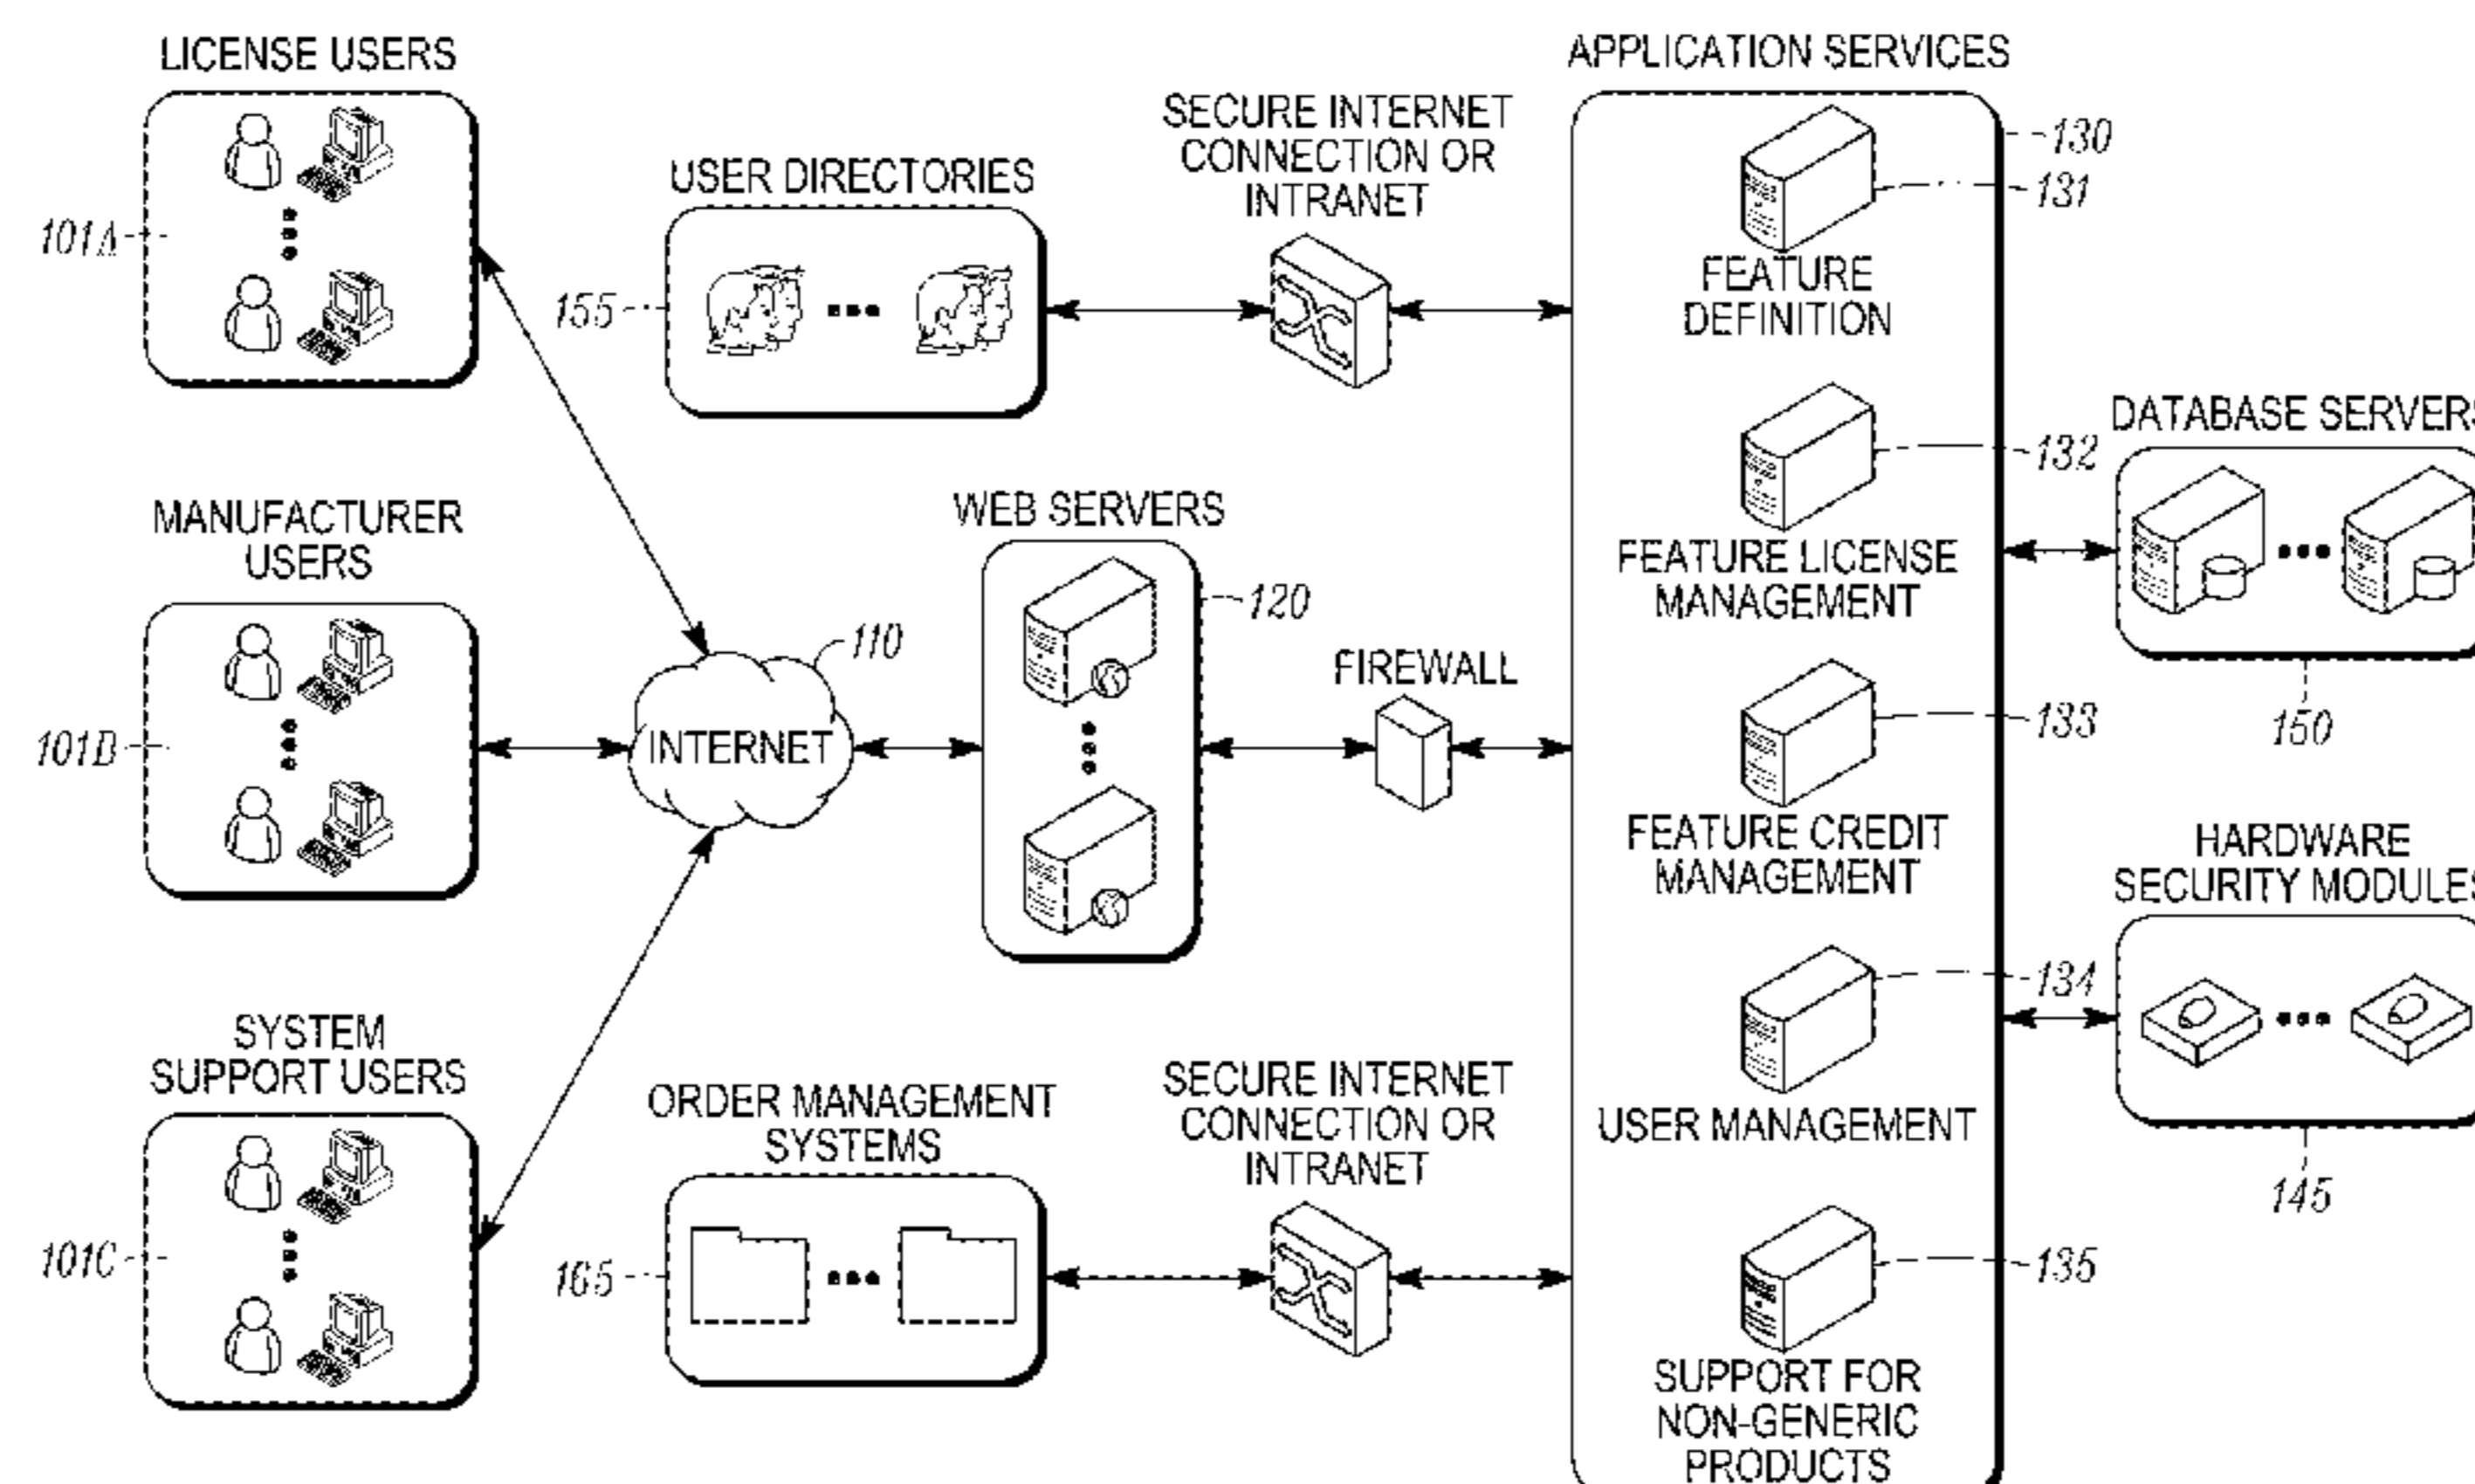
LICENSE USERS

101A

MANUFACTURER USERS

101B

SYSTEM SUPPORT USERS

101C

USER DIRECTORIES

155

SECURE INTERNET CONNECTION OR INTRANET

WEB SERVERS

120

110

INTERNET

FIREWALL

ORDER MANAGEMENT SYSTEMS

165

SECURE INTERNET CONNECTION OR INTRANET

APPLICATION SERVICES

130

131

FEATURE DEFINITION

132

FEATURE LICENSE MANAGEMENT

133

FEATURE CREDIT MANAGEMENT

134

USER MANAGEMENT

135

SUPPORT FOR NON-GENERIC PRODUCTS

DATABASE SERVER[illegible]

150

HARDWARE SECURITY MODULE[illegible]

145